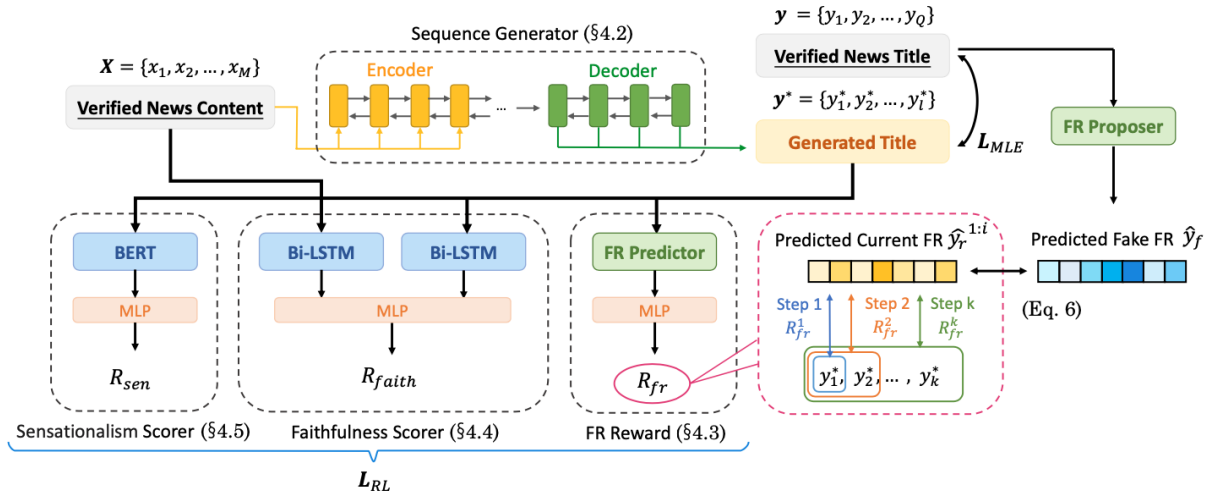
Sequence Generator (§4.2)

$\boldsymbol{X} = \{x_1, x_2, \dots, x_M\}$

Verified News Content

Encoder

Decoder

...

$\boldsymbol{y} = \{y_1, y_2, \dots, y_Q\}$

Verified News Title

$\boldsymbol{y}^* = \{y_1^*, y_2^*, \dots, y_l^*\}$

Generated Title

$\boldsymbol{L_{MLE}}$

FR Proposer

BERT

MLP

$R_{sen}$

Bi-LSTM

Bi-LSTM

MLP

$R_{faith}$

FR Predictor

MLP

$R_{fr}$

Predicted Current FR $\hat{y}_r^{1:i}$

Predicted Fake FR $\hat{y}_f$

(Eq. 6)

Step 1 $R_{fr}^1$

Step 2 $R_{fr}^2$

Step k $R_{fr}^k$

$y_1^*$, $y_2^*$, ... , $y_k^*$

Sensationalism Scorer (§4.5)

Faithfulness Scorer (§4.4)

FR Reward (§4.3)

$\boldsymbol{L_{RL}}$